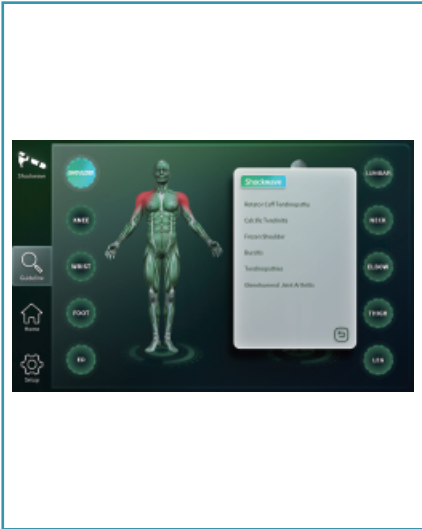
Shockwave

Guideline

Home

Setup

SHOULDER

KNEE

WRIST

FOOT

ED

LUMBAR

NECK

ELBOW

THIGH

LEG

Shockwave

Rotator Cuff Tendinopathy

Calcific Tendinitis

Frozen Shoulder

Bursitis

Tendinopathies

Glenohumeral Joint Arthritis